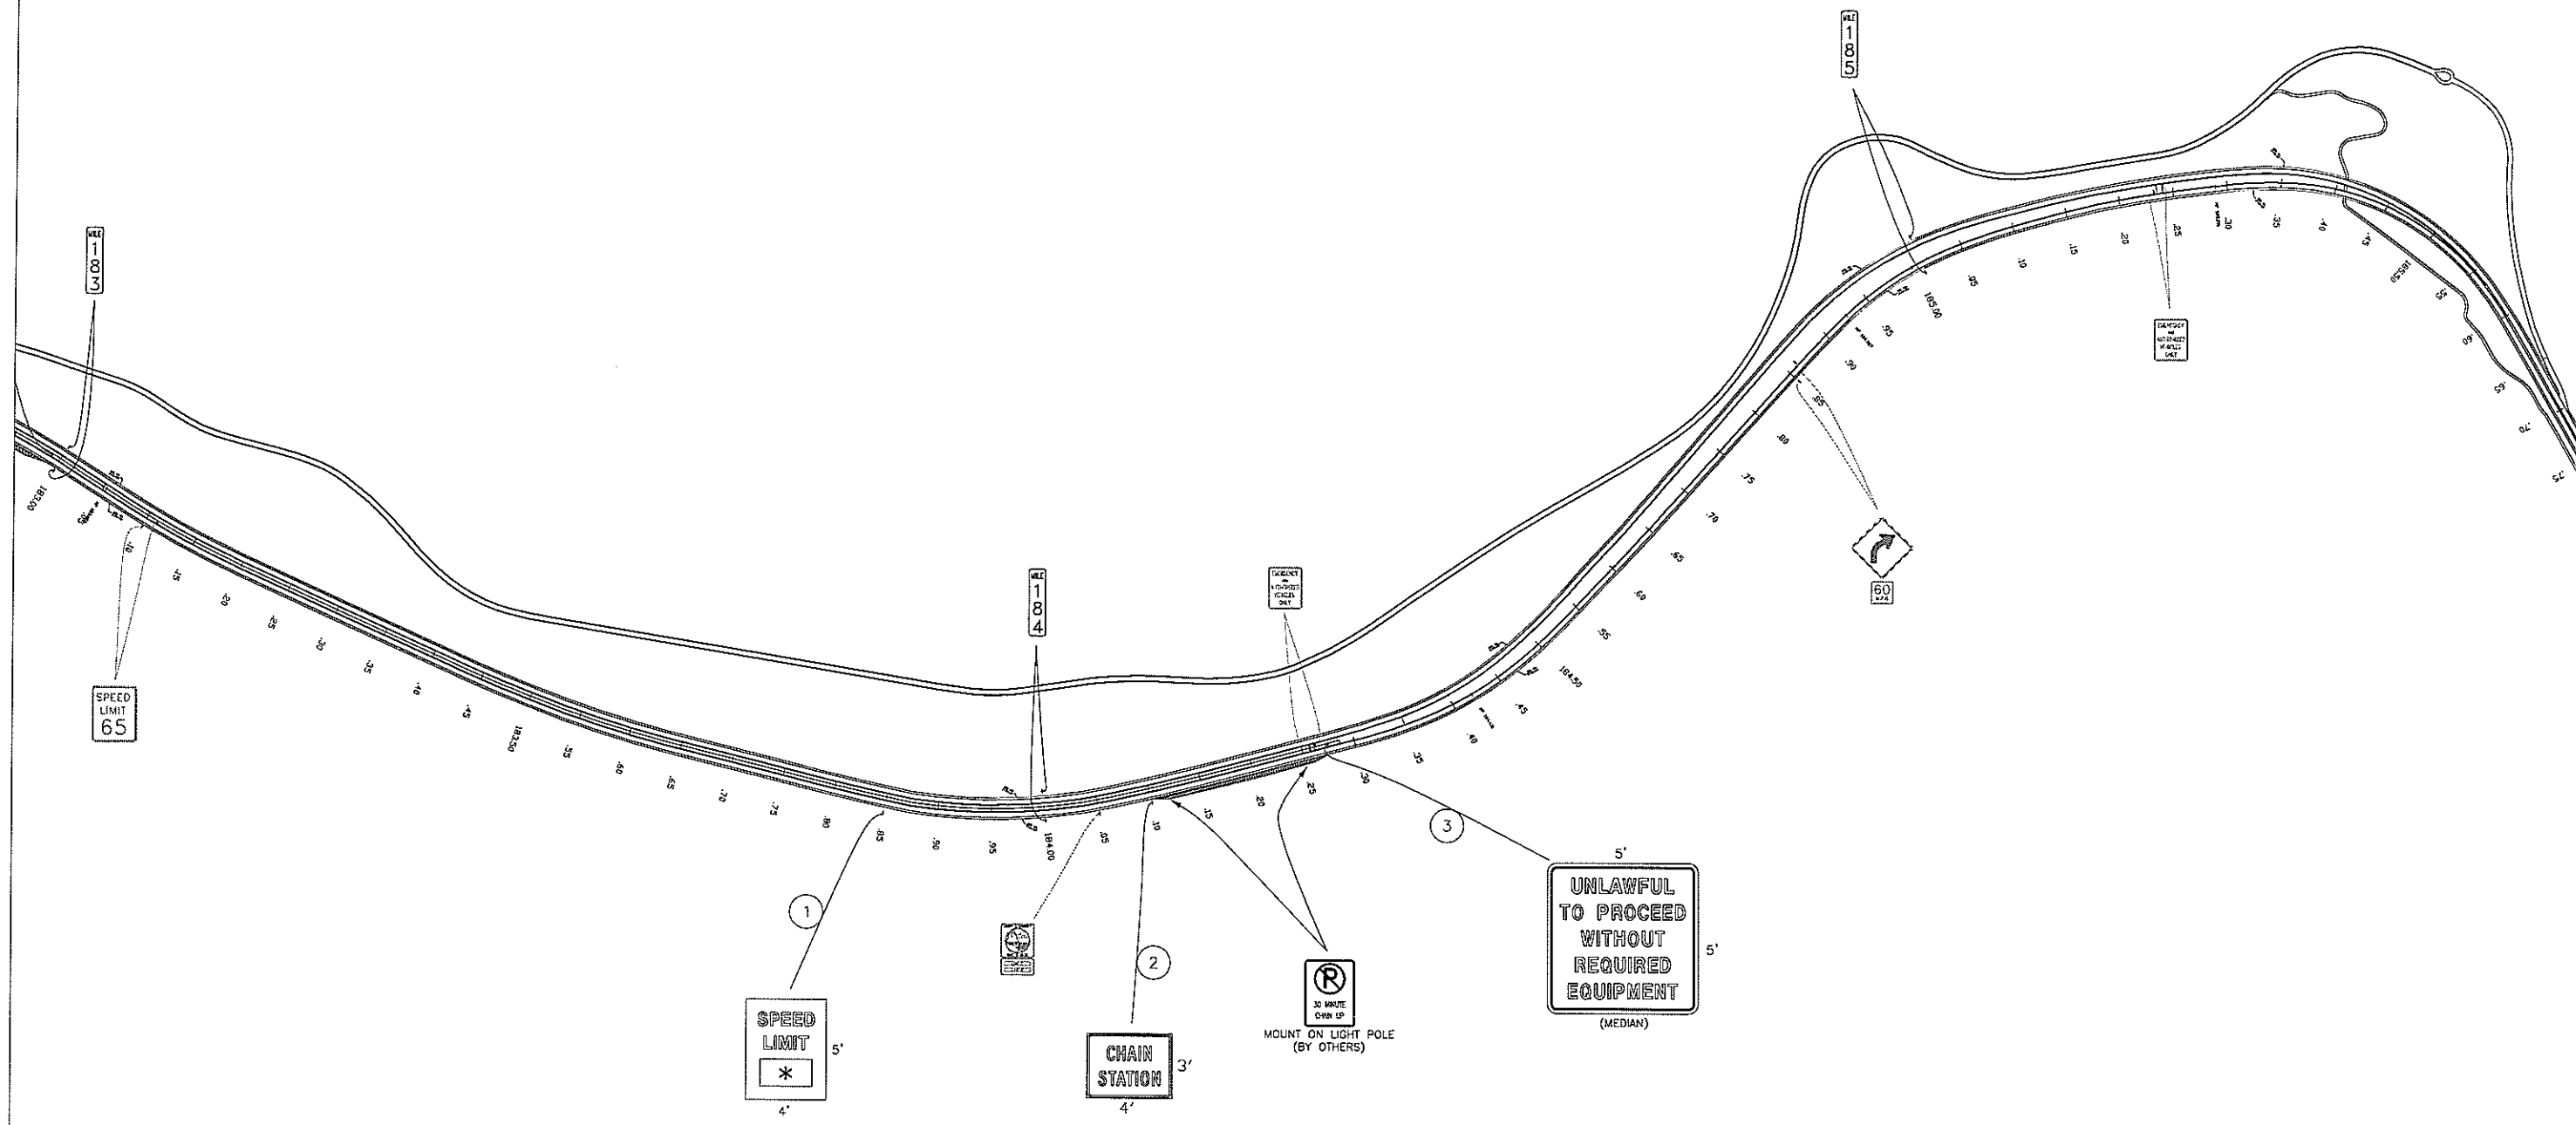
MILE 1 8 3

183.00

.10

.15

.20

.25

.30

.35

.40

.45

183.50

.55

.60

.65

.70

.75

.80

.85

.90

.95

184.00

.05

.10

.15

.20

.25

.30

.35

.40

.45

184.50

.55

.60

.65

.70

.75

.80

.85

.90

.95

185.00

.05

.10

.15

.20

.25

.30

.35

.40

.45

185.50

.55

.60

.65

.70

.75

SPEED LIMIT 65

MILE 1 8 4

MILE 1 8 5

EMERGENCY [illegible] VEHICLES ONLY

60

1

SPEED LIMIT *

5'

4'

2

CHAIN STATION

3'

4'

30 MINUTE CHAIN UP

MOUNT ON LIGHT POLE (BY OTHERS)

3

5'

UNLAWFUL TO PROCEED WITHOUT REQUIRED EQUIPMENT

5'

(MEDIAN)